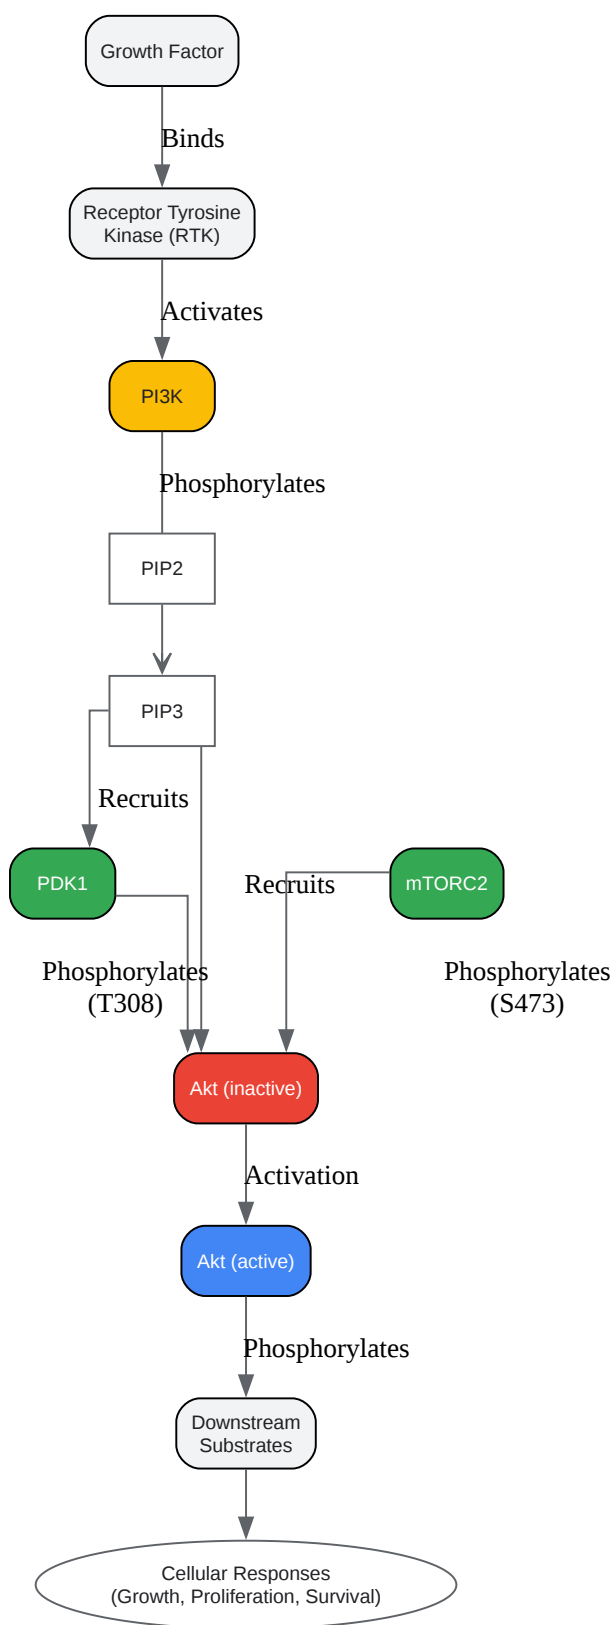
Growth Factor

Binds

Receptor Tyrosine Kinase (RTK)

Activates

PI3K

Phosphorylates

PIP2

PIP3

Recruits

PDK1

Recruits

mTORC2

Phosphorylates (T308)

Phosphorylates (S473)

Akt (inactive)

Activation

Akt (active)

Phosphorylates

Downstream Substrates

Cellular Responses (Growth, Proliferation, Survival)